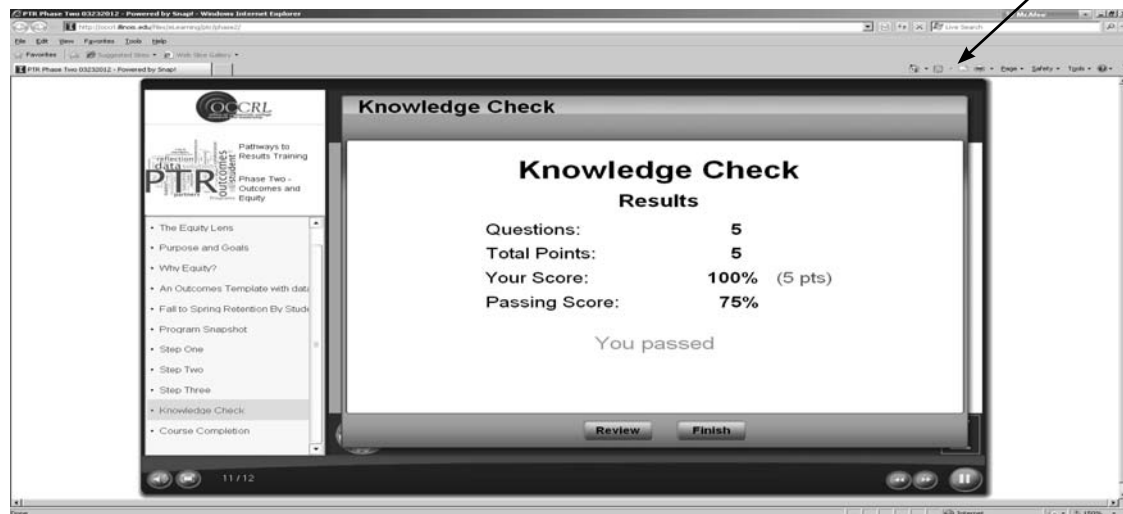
PTR Phase Two 03232012 - Powered by Snap! - Windows Internet Explorer

http://occrl.illinois.edu/files/eLearning/ptr/phase2/

File Edit View Favorites Tools Help

Favorites Suggested Sites Web Slice Gallery

PTR Phase Two 03232012 - Powered by Snap!

Page Safety Tools

OCCRL

Pathways to Results Training

Phase Two - Outcomes and Equity

PTR

reflection data outcomes student partners

• The Equity Lens
• Purpose and Goals
• Why Equity?
• An Outcomes Template with data
• Fall to Spring Retention By Stude
• Program Snapshot
• Step One
• Step Two
• Step Three
• Knowledge Check
• Course Completion

Knowledge Check

Knowledge Check

Results

| | |
|---|---|
| Questions: | 5 |
| Total Points: | 5 |
| Your Score: | 100% (5 pts) |
| Passing Score: | 75% |

You passed

Review Finish

11 / 12

Internet